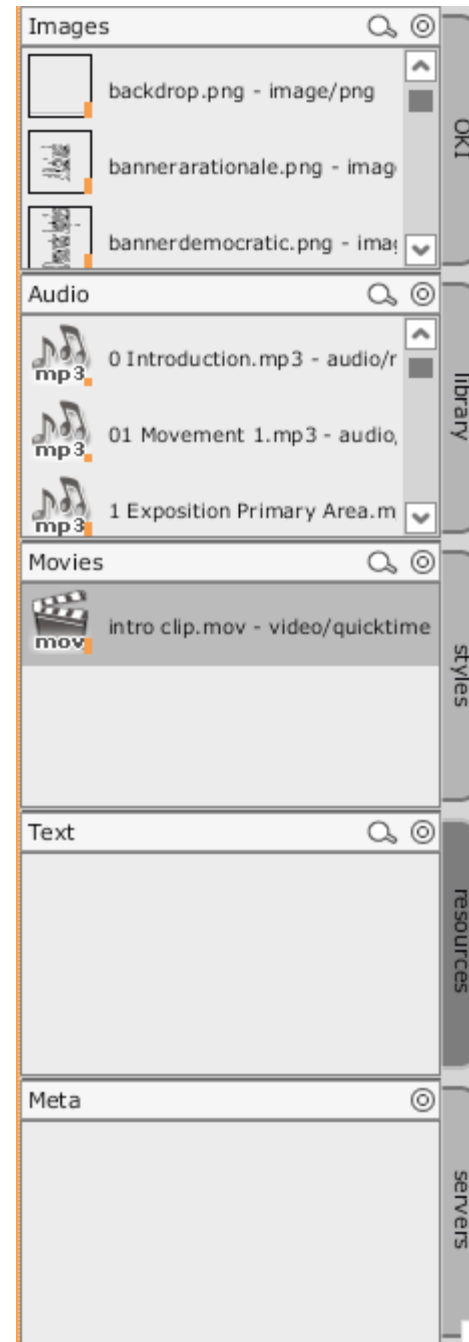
Images

backdrop.png - image/png

bannerarationale.png - imag

bannerdemocratic.png - ima

Audio

mp3 0 Introduction.mp3 - audio/r

mp3 01 Movement 1.mp3 - audio,

mp3 1 Exposition Primary Area.m

Movies

mov intro clip.mov - video/quicktime

Text

Meta

OKI

library

styles

resources

servers